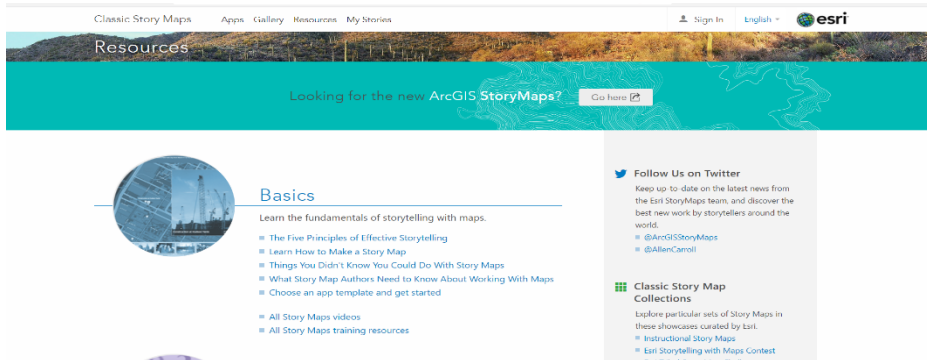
Classic Story Maps Apps Gallery Resources My Stories

Sign In English esri

Resources

Looking for the new ArcGIS StoryMaps? Go here

Basics

Learn the fundamentals of storytelling with maps.

The Five Principles of Effective Storytelling
Learn How to Make a Story Map
Things You Didn't Know You Could Do With Story Maps
What Story Map Authors Need to Know About Working With Maps
Choose an app template and get started

All Story Maps videos
All Story Maps training resources

Follow Us on Twitter

Keep up-to-date on the latest news from the Esri StoryMaps team, and discover the best new work by storytellers around the world.

@ArcGISStoryMaps
@AllenCarroll

Classic Story Map Collections

Explore particular sets of Story Maps in these showcases curated by Esri.

Instructional Story Maps
Esri Storytelling with Maps Contest